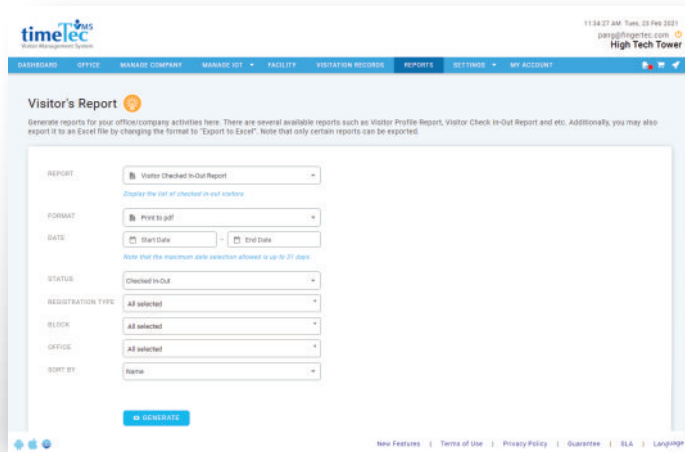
timeTec VMS
Visitor Management System

11:34:27 AM Tues, 23 Feb 2021
pang@fingertec.com
High Tech Tower

DASHBOARD OFFICE MANAGE COMPANY MANAGE IOT FACILITY VISITATION RECORDS REPORTS SETTINGS MY ACCOUNT

Visitor's Report

Generate reports for your office/company activities here. There are several available reports such as Visitor Profile Report, Visitor Check In-Out Report and etc. Additionally, you may also export it to an Excel file by changing the format to "Export to Excel". Note that only certain reports can be exported.

REPORT Visitor Checked In-Out Report
Display the list of checked in-out visitors

FORMAT Print to pdf

DATE Start Date ~ End Date
Note that the maximum date selection allowed is up to 31 days.

STATUS Checked In-Out

REGISTRATION TYPE All selected

BLOCK All selected

OFFICE All selected

SORT BY Name

GENERATE

New Features | Terms of Use | Privacy Policy | Guarantee | SLA | Language